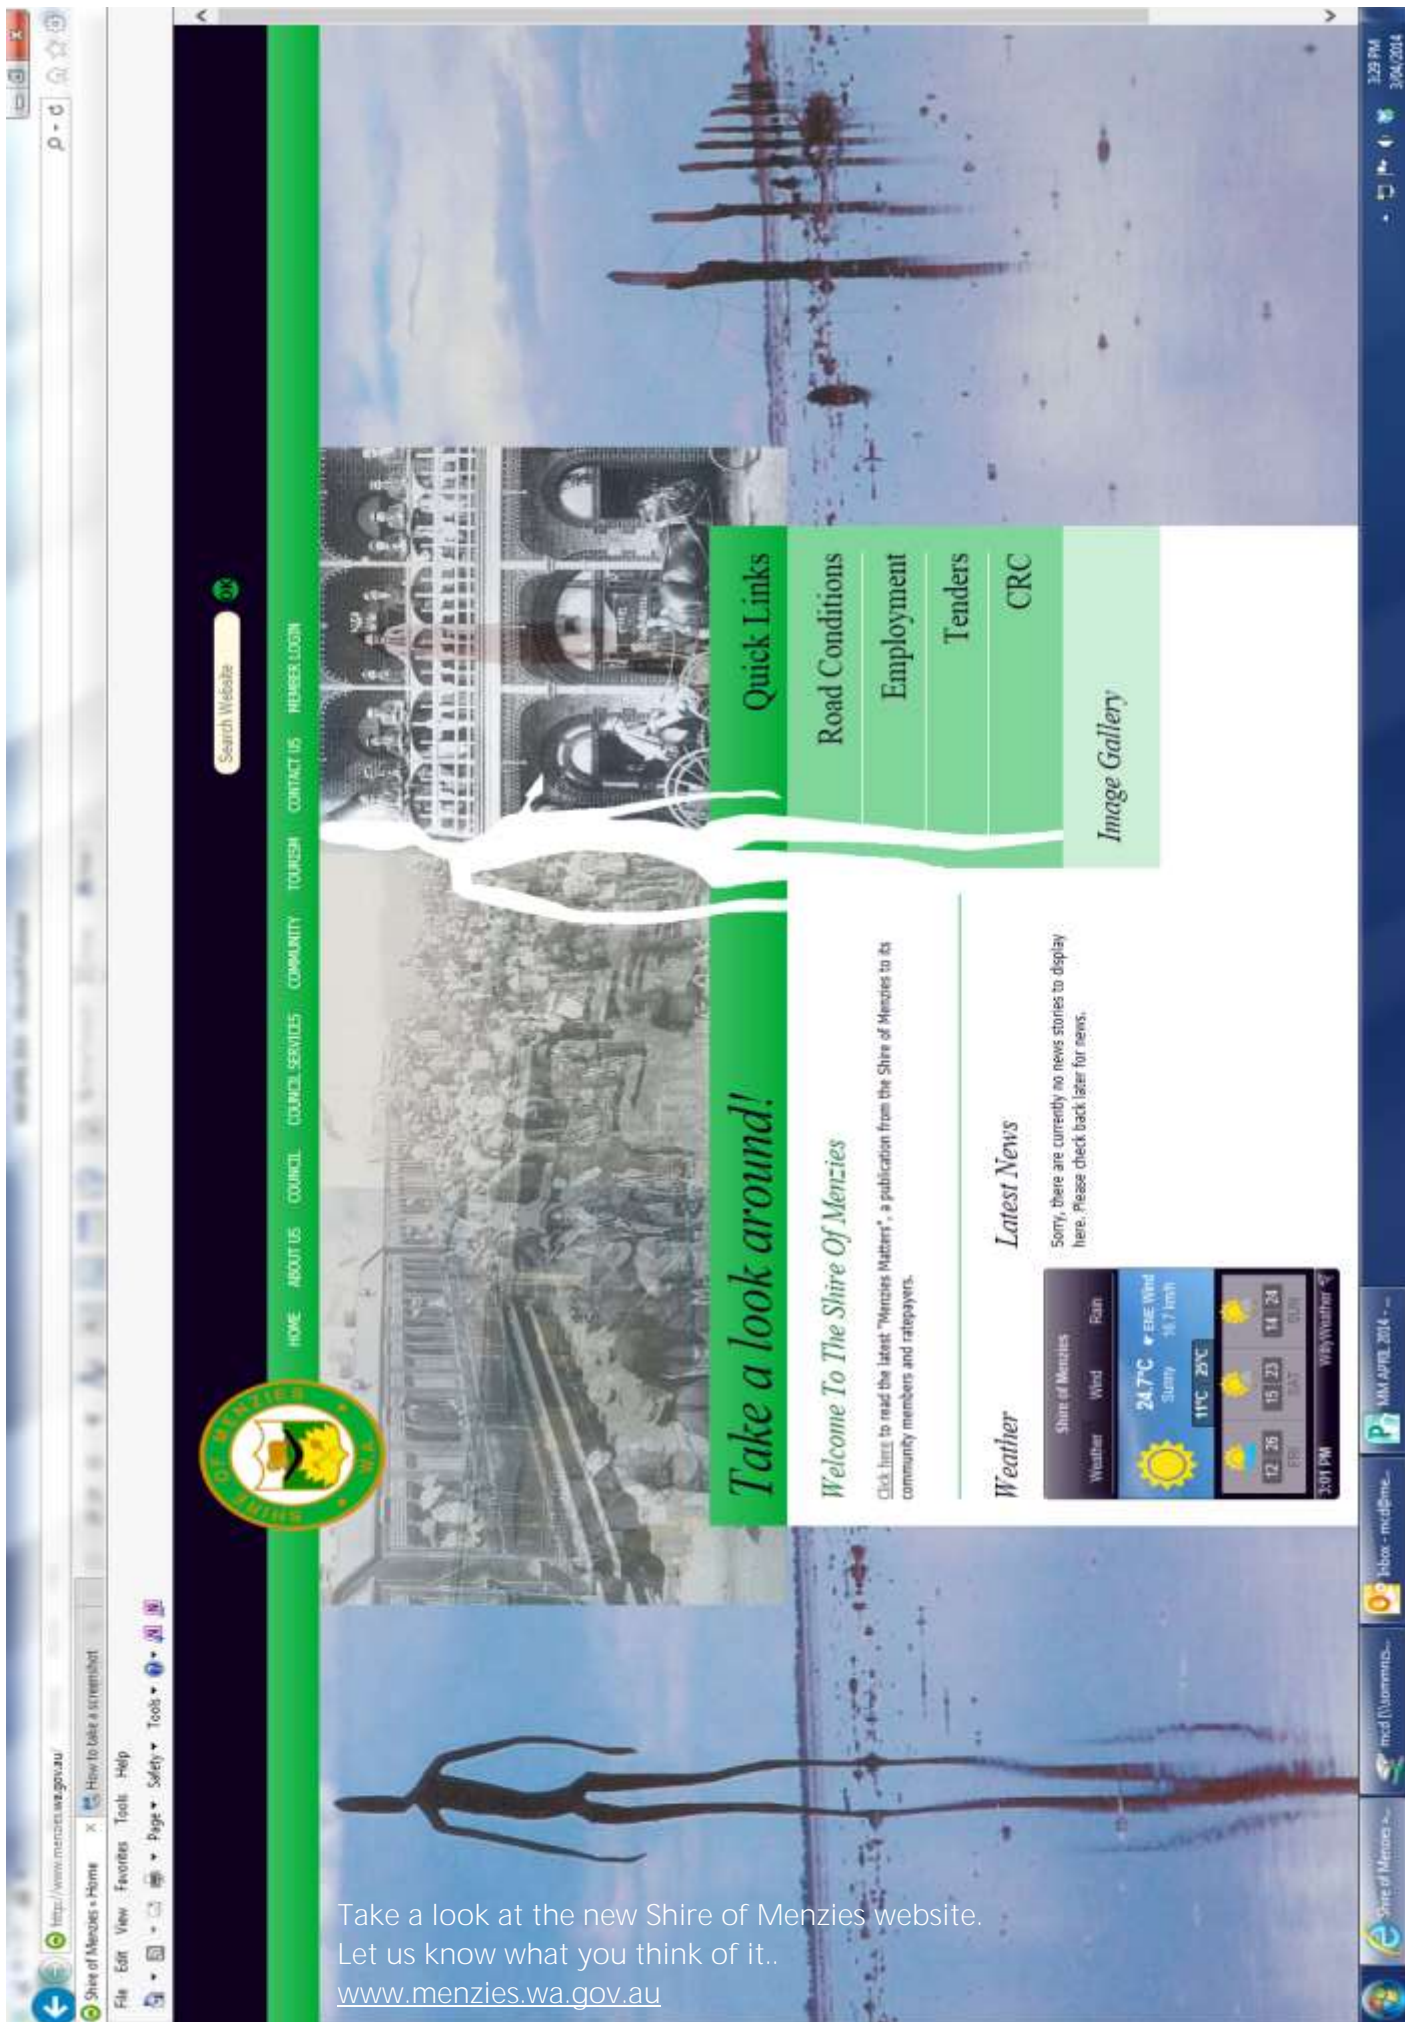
http://www.menzies.wa.gov.au/
Shire of Menzies » Home
How to take a screenshot
File Edit View Favorites Tools Help
Page ▾ Safety ▾ Tools ▾

SHIRE OF MENZIES W.A.

HOME ABOUT US COUNCIL COUNCIL SERVICES COMMUNITY TOURISM CONTACT US MEMBER LOGIN

Search Website GO

Take a look around!

Quick Links
Road Conditions
Employment
Tenders
CRC
Image Gallery

Welcome To The Shire Of Menzies

Click here to read the latest "Menzies Matters", a publication from the Shire of Menzies to its community members and ratepayers.

Weather

Shire of Menzies
Weather Wind Rain
24.7°C Sunny ENE Wind 16.7 km/h
11°C 25°C
12 26 FRI
15 23 SAT
14 24 SUN
3:01 PM WillyWeather

Latest News

Sorry, there are currently no news stories to display here. Please check back later for news.

Take a look at the new Shire of Menzies website.
Let us know what you think of it..
www.menzies.wa.gov.au

Shire of Menzies
mcd (\\commnco...
Inbox - mcd@me...
MM APRIL 2014 - ...
3:29 PM
3/04/2014